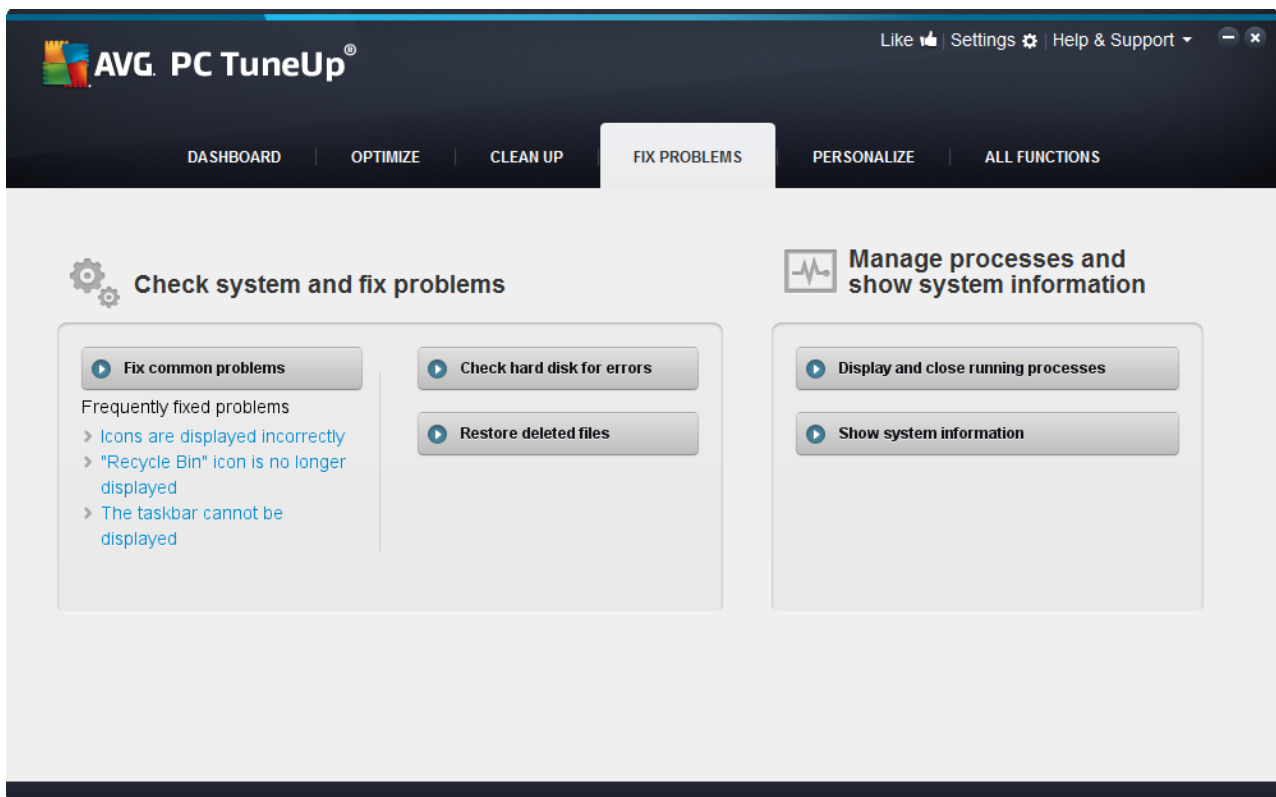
AVG. PC TuneUp®

Like | Settings | Help & Support

DASHBOARD | OPTIMIZE | CLEAN UP | FIX PROBLEMS | PERSONALIZE | ALL FUNCTIONS

Check system and fix problems

Fix common problems

Frequently fixed problems

› Icons are displayed incorrectly

› "Recycle Bin" icon is no longer displayed

› The taskbar cannot be displayed

Check hard disk for errors

Restore deleted files

Manage processes and show system information

Display and close running processes

Show system information